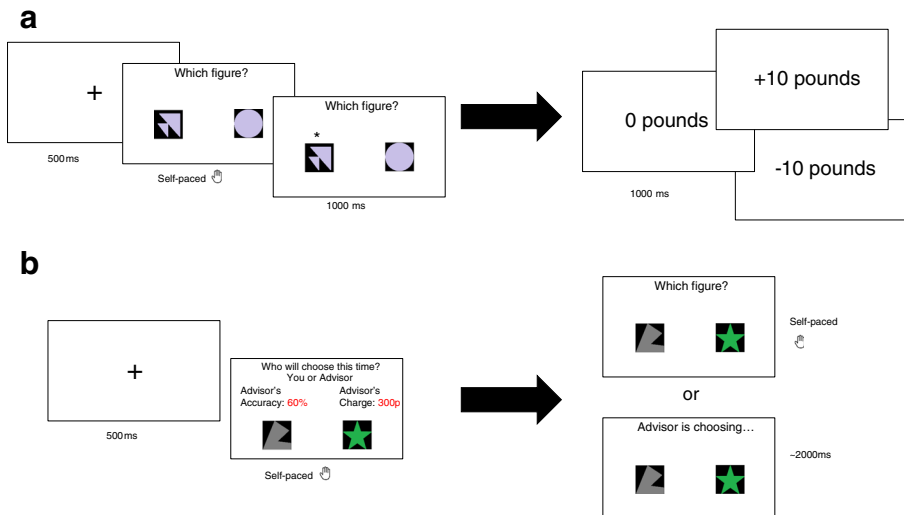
a

+

500ms

Which figure?

Self-paced

Which figure?

*

1000 ms

0 pounds

+10 pounds

-10 pounds

1000 ms

b

+

500ms

Who will choose this time?
You or Advisor

Advisor's
Accuracy: 60%

Advisor's
Charge: 300p

Self-paced

Which figure?

Self-paced

or

Advisor is choosing...

~2000ms